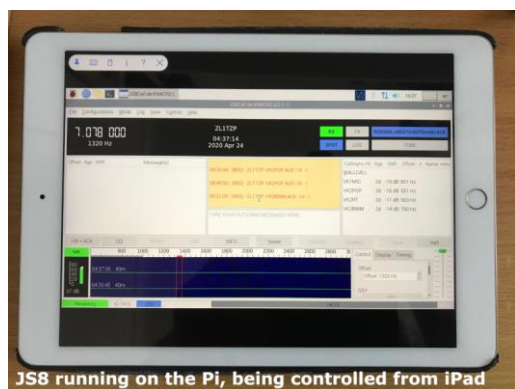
7.078 000
1320 Hz

ZL1TZP
04:37:14
2020 Apr 24

Offset Age SNR Message(s)

TYPE YOUR OUTGOING MESSAGES HERE.

Callsigns

Control Display Timing

Offset
Offset 1320 Hz

04:37:00 40m
04:36:45 40m

JS8 running on the Pi, being controlled from iPad